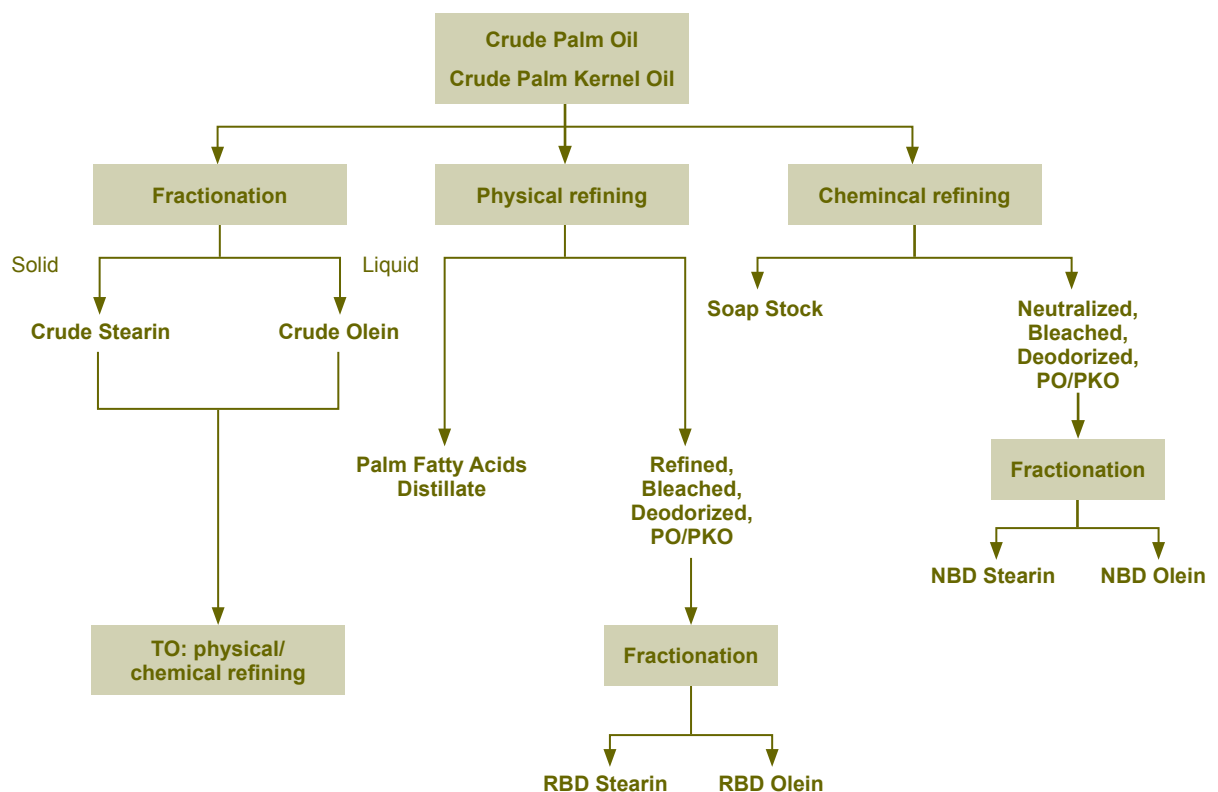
Crude Palm Oil
Crude Palm Kernel Oil

Fractionation

Physical refining

Chemincal refining

Solid

Liquid

Crude Stearin

Crude Olein

TO: physical/ chemical refining

Palm Fatty Acids Distillate

Refined, Bleached, Deodorized, PO/PKO

Fractionation

RBD Stearin

RBD Olein

Soap Stock

Neutralized, Bleached, Deodorized, PO/PKO

Fractionation

NBD Stearin

NBD Olein